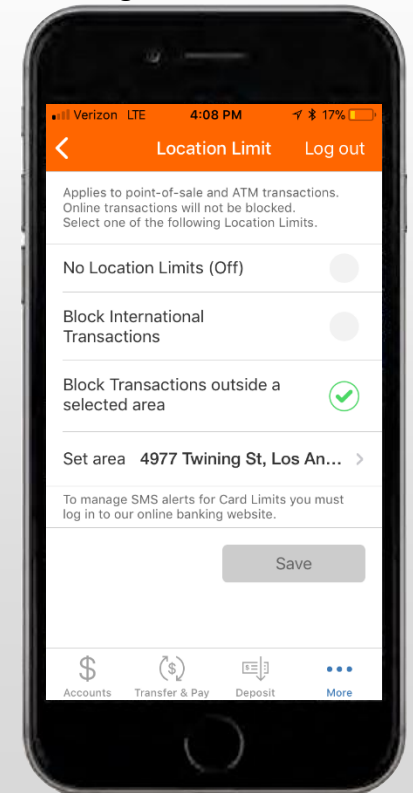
Verizon LTE 4:08 PM 17%

Location Limit Log out

Applies to point-of-sale and ATM transactions. Online transactions will not be blocked. Select one of the following Location Limits.

No Location Limits (Off)

Block International Transactions

Block Transactions outside a selected area

Set area 4977 Twining St, Los An...

To manage SMS alerts for Card Limits you must log in to our online banking website.

Save

Accounts Transfer & Pay Deposit More